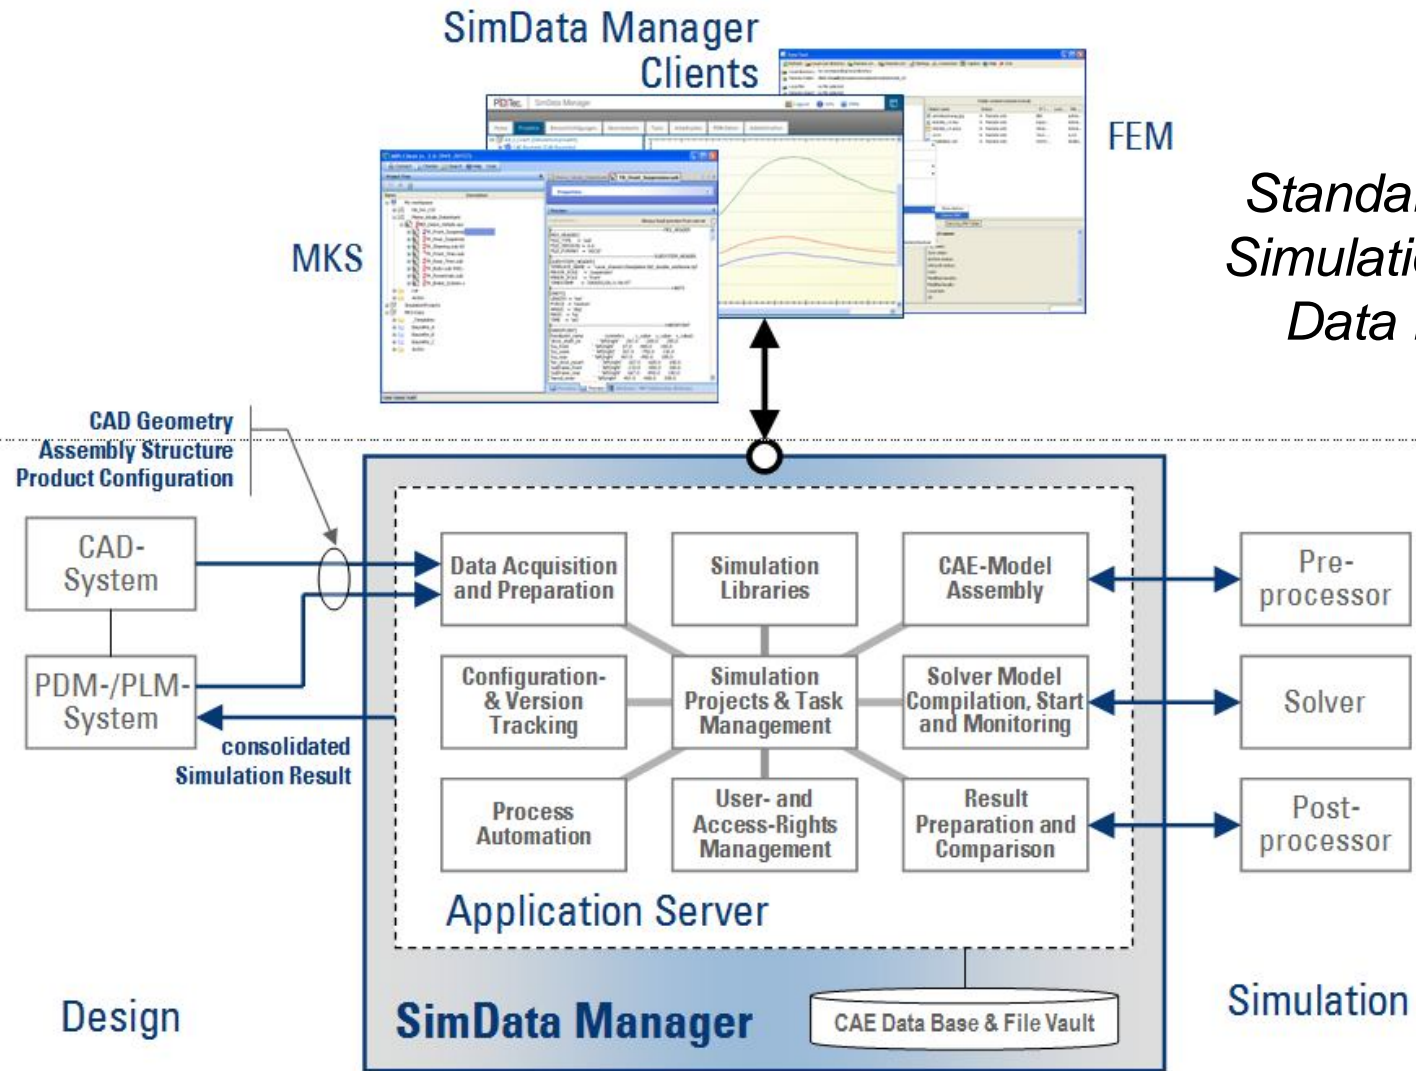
SimData Manager Clients

FEM

MKS

Standa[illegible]
Simulati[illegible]
Data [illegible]

CAD Geometry
Assembly Structure
Product Configuration

CAD-System

PDM-/PLM-System

consolidated Simulation Result

Data Acquisition and Preparation

Simulation Libraries

CAE-Model Assembly

Configuration- & Version Tracking

Simulation Projects & Task Management

Solver Model Compilation, Start and Monitoring

Process Automation

User- and Access-Rights Management

Result Preparation and Comparison

Application Server

Pre-processor

Solver

Post-processor

Design

SimData Manager

CAE Data Base & File Vault

Simulation